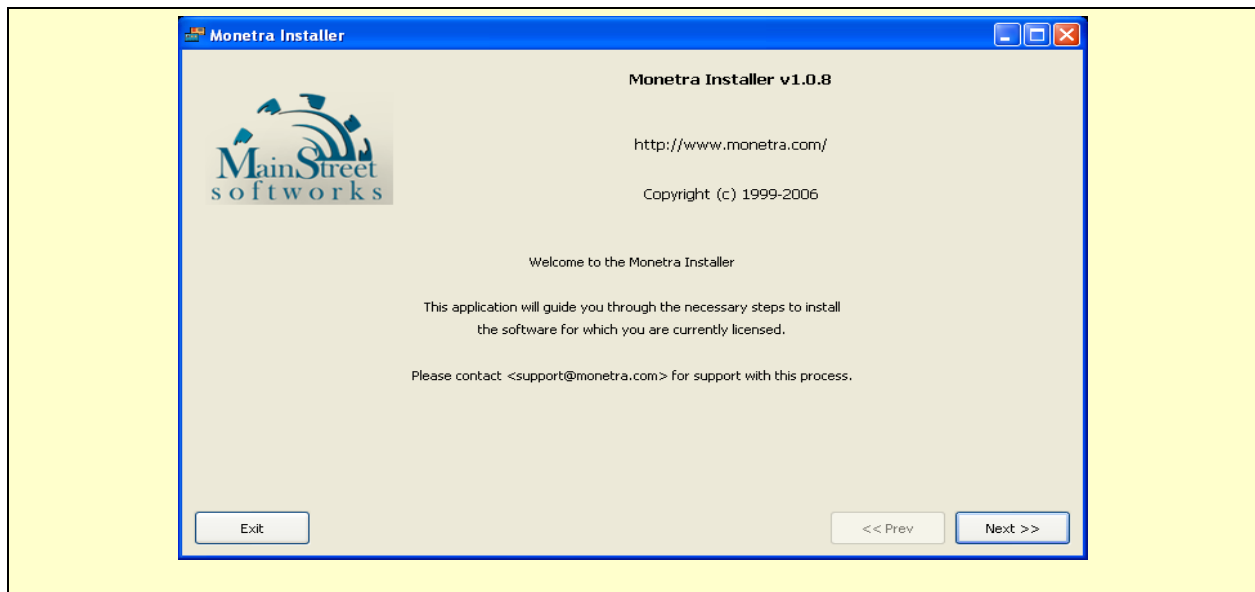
Monetra Installer

Monetra Installer v1.0.8

MainStreet softworks

http://www.monetra.com/

Copyright (c) 1999-2006

Welcome to the Monetra Installer

This application will guide you through the necessary steps to install the software for which you are currently licensed.

Please contact <support@monetra.com> for support with this process.

Exit

<< Prev

Next >>